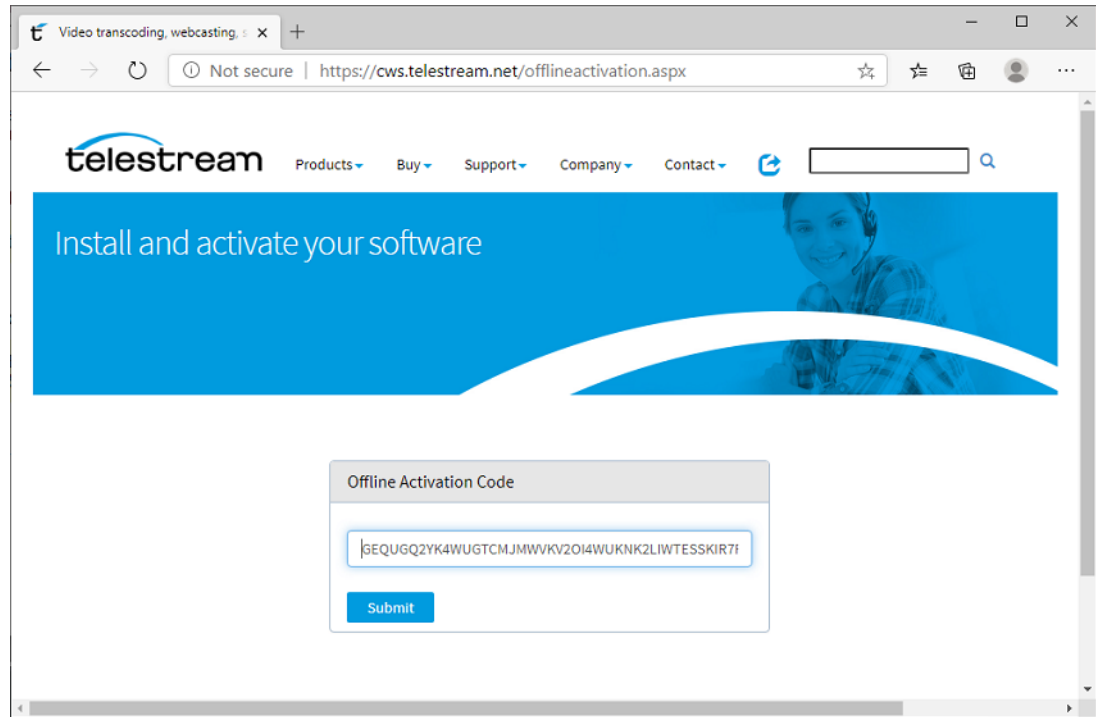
Video transcoding, webcasting, s

Not secure | https://cws.telestream.net/offlineactivation.aspx

telestream

Products Buy Support Company Contact

Install and activate your software

Offline Activation Code

GEQUGQ2YK4WUGTCMJMWVKV2OI4WUKNK2LIWTESSKIR7F

Submit